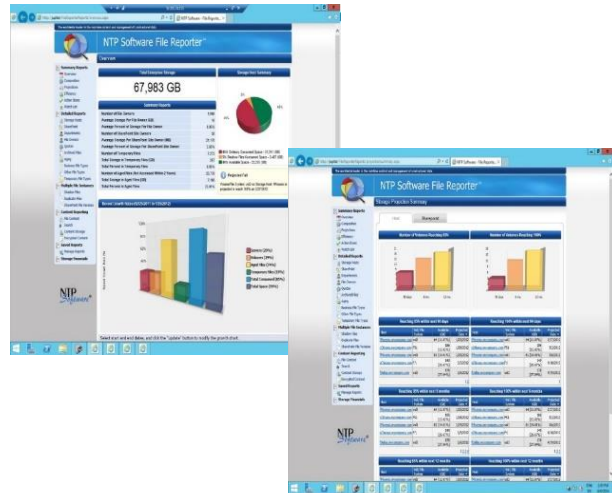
NTP Software File Reporter

Overview

Total Enterprise Storage

67,983 GB

Storage Host Summary

Summary Reports

Server Growth Rates

NTP Software

NTP Software File Reporter

Storage Projection Summary

Number of Volumes Reaching 85%

Number of Volumes Reaching 100%

Reaching 85% within next 90 days

Reaching 100% within next 90 days

Reaching 85% within next 3 months

Reaching 100% within next 3 months

Reaching 85% within next 12 months

Reaching 100% within next 12 months

NTP Software